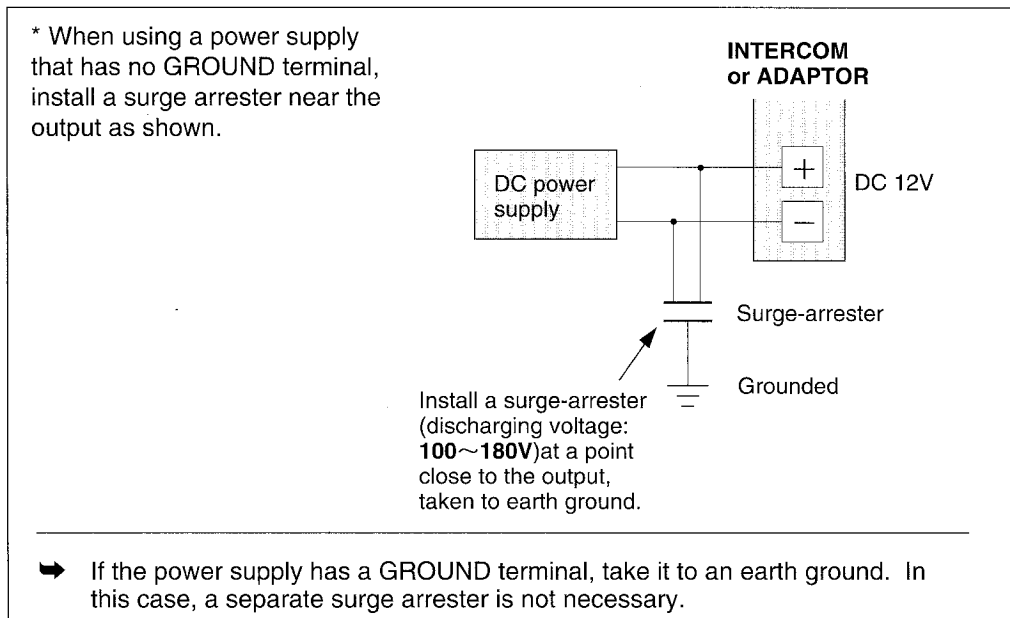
* When using a power supply that has no GROUND terminal, install a surge arrester near the output as shown.

INTERCOM or ADAPTOR

DC power supply

+

−

DC 12V

Surge-arrester

Grounded

Install a surge-arrester (discharging voltage: **100～180V**)at a point close to the output, taken to earth ground.

➡ If the power supply has a GROUND terminal, take it to an earth ground. In this case, a separate surge arrester is not necessary.